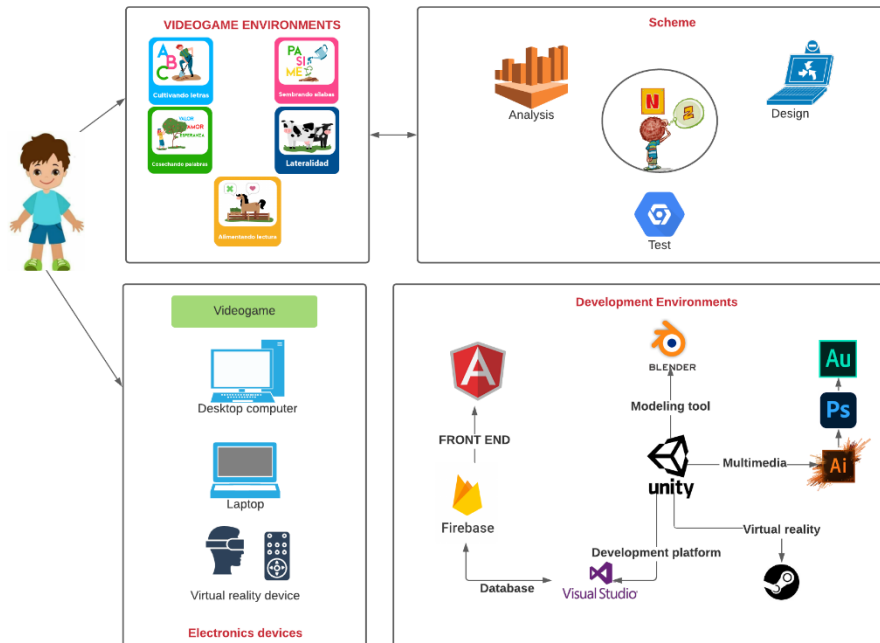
VIDEOGAME ENVIRONMENTS

A B C
Cultivando letras

PA SI ME
Sembrando sílabas

VALOR AMOR ESPERANZA
Cosechando palabras

Lateralidad

Alimentando lectura

Scheme

Analysis

N

Design

Test

Videogame

Desktop computer

Laptop

Virtual reality device

Electronics devices

Development Environments

FRONT END

Firebase

Database

BLENDER

Modeling tool

unity

Multimedia

Au

Ps

Ai

Virtual reality

Development platform

Visual Studio